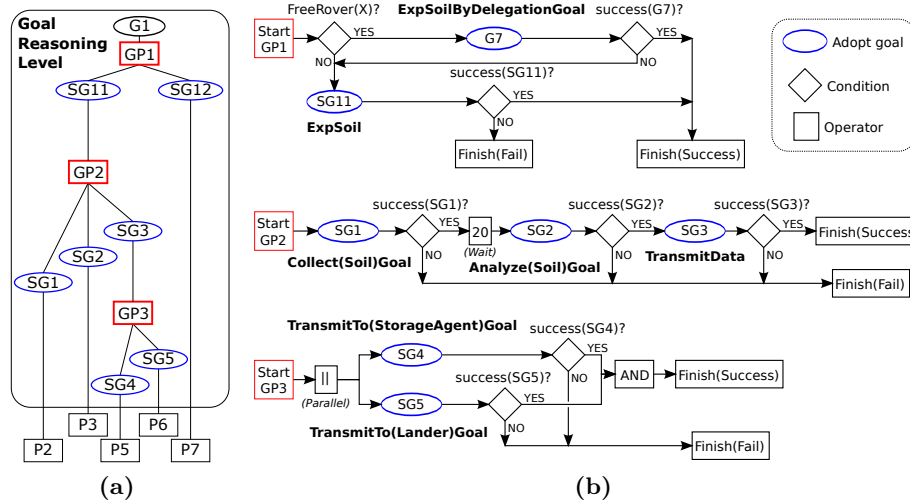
Goal Reasoning Level

G1
GP1
SG11
SG12
GP2
SG3
SG2
SG1
GP3
SG5
SG4
P3
P6
P2
P5
P7

(a)

Start GP1
FreeRover(X)?
YES
NO
ExpSoilByDelegationGoal
G7
success(G7)?
YES
NO
success(SG11)?
SG11
YES
NO
ExpSoil
Finish(Fail)
Finish(Success)

Adopt goal
Condition
Operator

Start GP2
SG1
success(SG1)?
YES
NO
20
(Wait)
SG2
success(SG2)?
YES
NO
SG3
success(SG3)?
YES
NO
Finish(Success
Collect(Soil)Goal
Analyze(Soil)Goal
TransmitData
Finish(Fail)

TransmitTo(StorageAgent)Goal
success(SG4)?
Start GP3
||
(Parallel)
SG4
YES
NO
AND
Finish(Success)
success(SG5)?
SG5
YES
NO
TransmitTo(Lander)Goal
Finish(Fail)

(b)